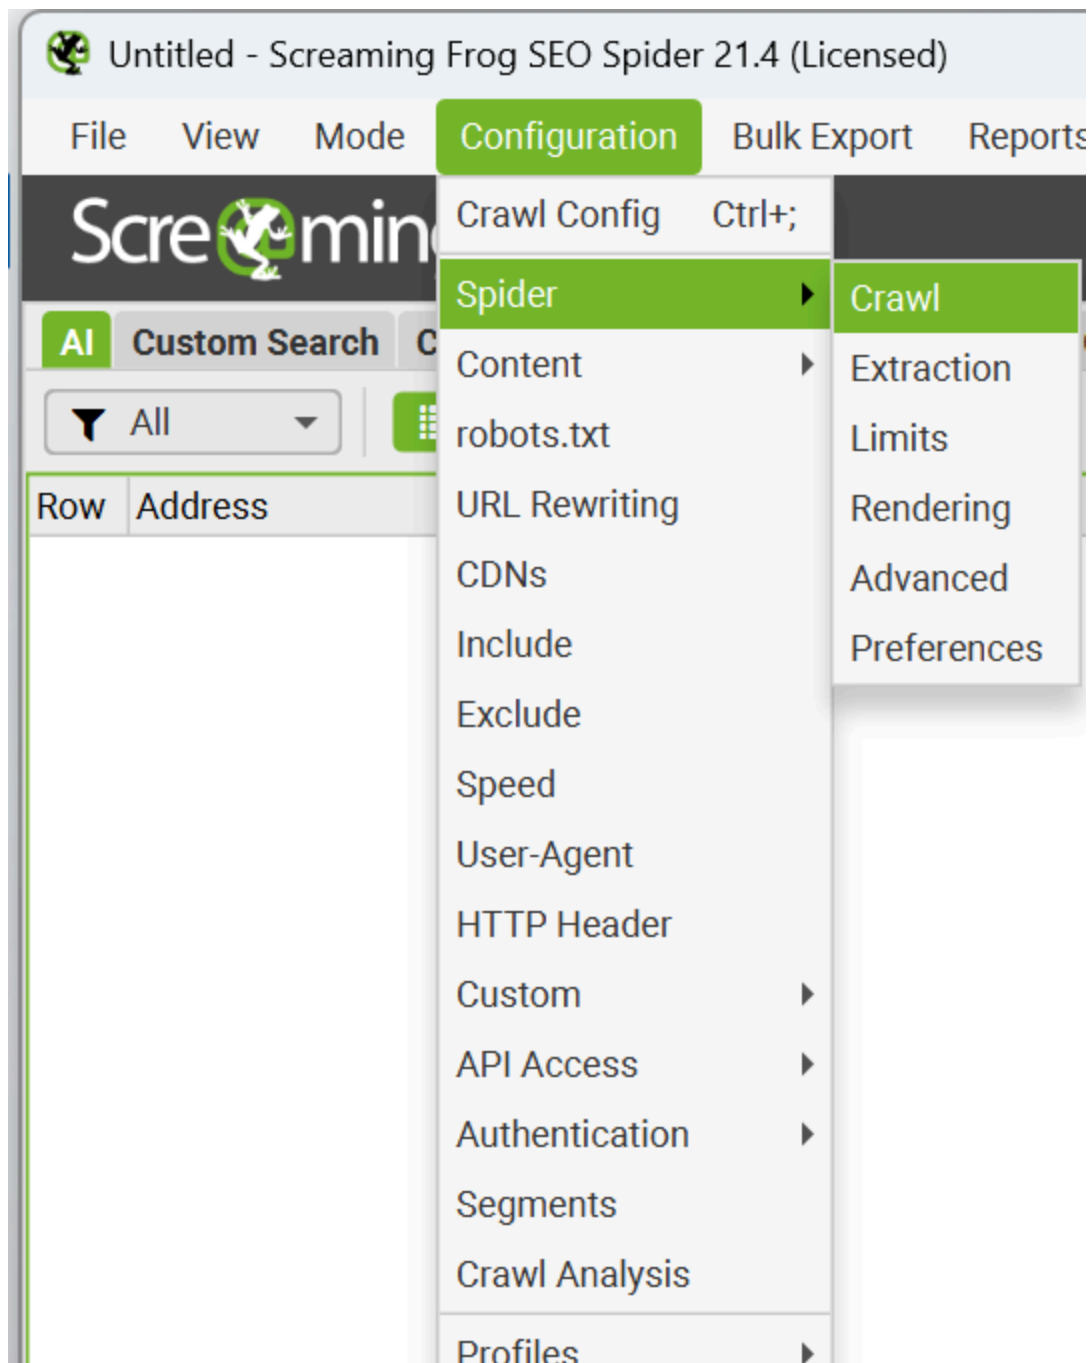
Untitled - Screaming Frog SEO Spider 21.4 (Licensed)

File View Mode Configuration Bulk Export Reports

Scre min

AI Custom Search C

All

Row Address

Crawl Config Ctrl+;

Spider

Content

robots.txt

URL Rewriting

CDNs

Include

Exclude

Speed

User-Agent

HTTP Header

Custom

API Access

Authentication

Segments

Crawl Analysis

Profiles

Crawl

Extraction

Limits

Rendering

Advanced

Preferences